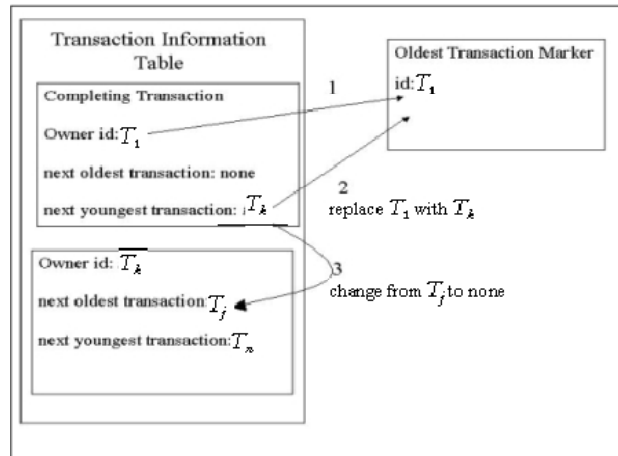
Transaction Information Table

Completing Transaction

Owner id: $T_1$

next oldest transaction: none

next youngest transaction: $T_k$

Owner id: $\overline{T_k}$

next oldest transaction $T_j$

next youngest transaction: $T_n$

Oldest Transaction Marker

id: $T_1$

1

2

replace $T_1$ with $T_k$

3

change from $T_j$ to none